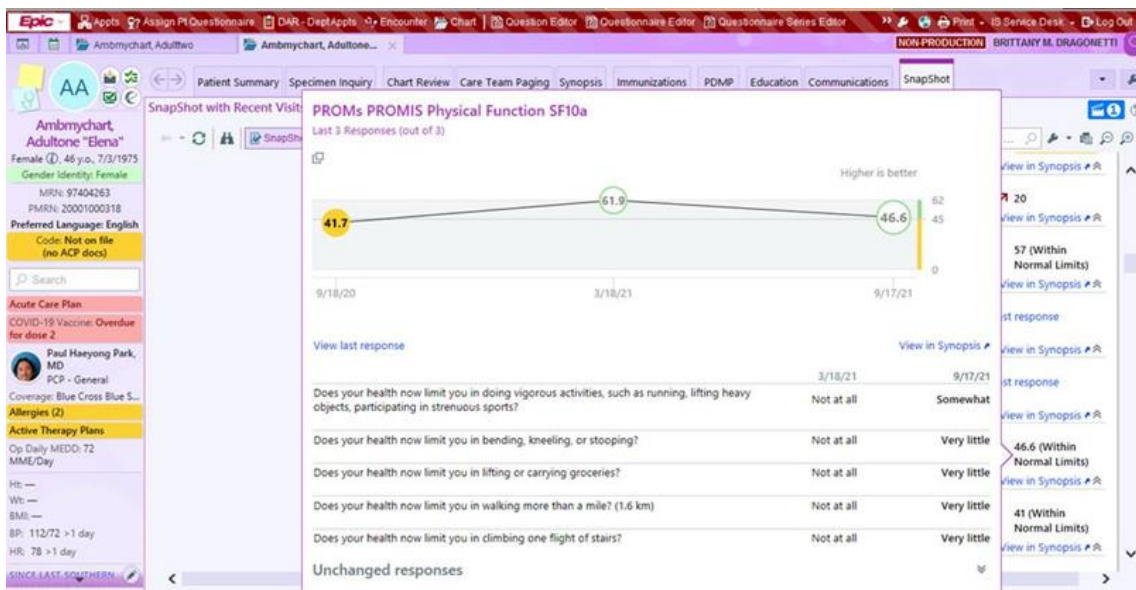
Epic Appts Assign Pt Questionnaire DAR - DeptAppts Encounter Chart Question Editor Questionnaire Editor Questionnaire Series Editor Print IS Service Desk Log Out

Ambmychart, Adulttwo Ambmychart, Adultone... NON-PRODUCTION BRITTANY M. DRAGONETTI

AA

Ambmychart, Adultone "Elena"
Female, 46 y.o., 7/3/1975
Gender Identity: Female
MRN: 97404263
PMRN: 20001000318
Preferred Language: English
Code: Not on file (no ACP docs)

Search

Acute Care Plan
COVID-19 Vaccine: Overdue for dose 2

Paul Haeyong Park, MD
PCP - General
Coverage: Blue Cross Blue S...
Allergies (2)
Active Therapy Plans
Op Daily MEDD: 72 MME/Day
Ht: —
Wt: —
BMI: —
BP: 112/72 >1 day
HR: 78 >1 day
SINCE LAST SOUTHERN

Patient Summary Specimen Inquiry Chart Review Care Team Paging Synopsis Immunizations PDMP Education Communications SnapShot

SnapShot with Recent Visits

PROMs PROMIS Physical Function SF10a
Last 3 Responses (out of 3)

Higher is better

41.7
61.9
46.6
62
45
0
9/18/20
3/18/21
9/17/21

View last response
View in Synopsis

| | 3/18/21 | 9/17/21 |
|---|---|---|
| Does your health now limit you in doing vigorous activities, such as running, lifting heavy objects, participating in strenuous sports? | Not at all | Somewhat |
| Does your health now limit you in bending, kneeling, or stooping? | Not at all | Very little |
| Does your health now limit you in lifting or carrying groceries? | Not at all | Very little |
| Does your health now limit you in walking more than a mile? (1.6 km) | Not at all | Very little |
| Does your health now limit you in climbing one flight of stairs? | Not at all | Very little |

Unchanged responses

View in Synopsis
20
View in Synopsis
57 (Within Normal Limits)
View in Synopsis
st response
View in Synopsis
st response
View in Synopsis
46.6 (Within Normal Limits)
View in Synopsis
41 (Within Normal Limits)
View in Synopsis